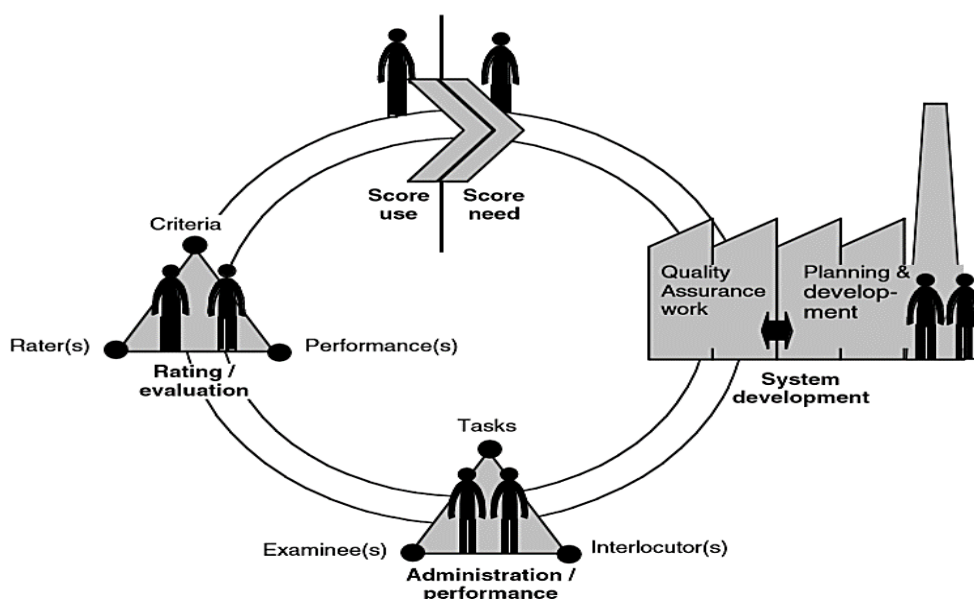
Score use

Score need

Criteria

Rater(s)

Performance(s)

Rating / evaluation

Quality Assurance work

Planning & development

System development

Tasks

Examinee(s)

Interlocutor(s)

Administration / performance